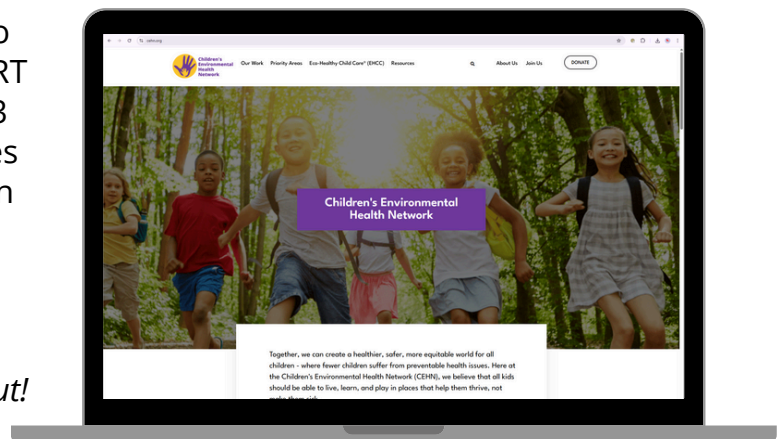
o
RT
3
es
n

ut!

cehn.org

Children's Environmental Health Network

Our Work Priority Areas Eco-Healthy Child Care® (EHCC) Resources About Us Join Us DONATE

Children's Environmental Health Network

Together, we can create a healthier, safer, more equitable world for all children - where fewer children suffer from preventable health issues. Here at the Children's Environmental Health Network (CEHN), we believe that all kids should be able to live, learn, and play in places that help them thrive, not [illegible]